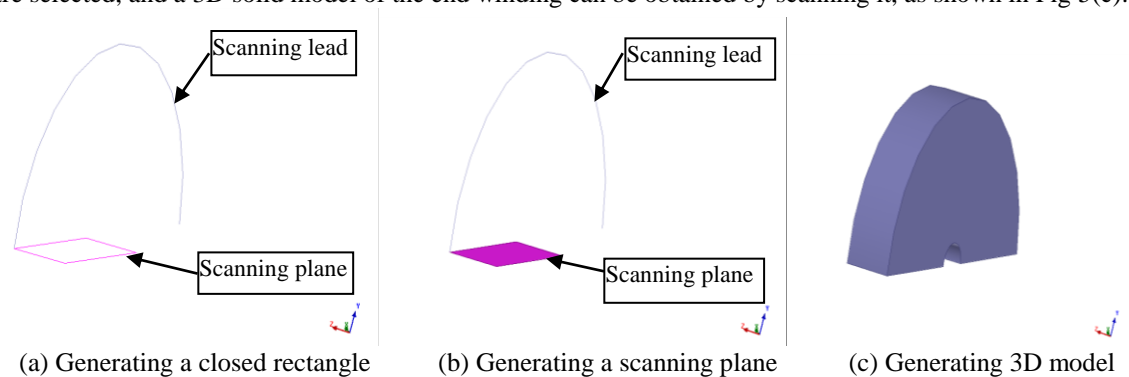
are selected, and a 3D solid model of the end winding can be obtained by scanning it, as shown in Fig 5(c).

Scanning lead

Scanning plane

(a) Generating a closed rectangle

Scanning lead

Scanning plane

(b) Generating a scanning plane

(c) Generating 3D model